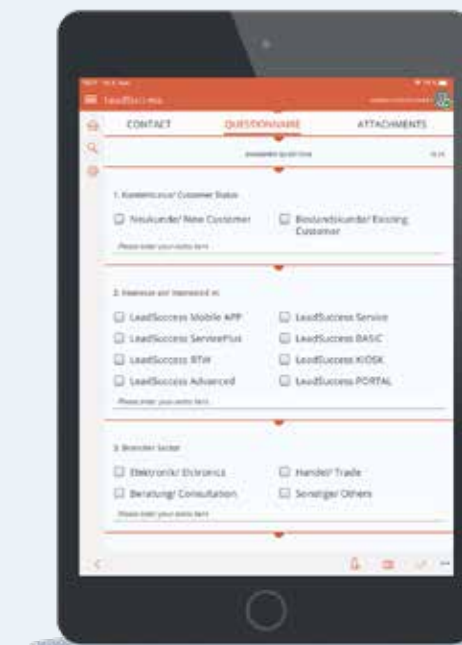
LeadSuccess

CONTACT QUESTIONNAIRE ATTACHMENTS

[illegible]

1. Kundenstatus/ Customer Status

Neukunde/ New Customer

Bestandskunde/ Existing Customer

Please enter your extra text

2. Interesse an/ Interested in

LeadSuccess Mobile APP

LeadSuccess Service

LeadSuccess ServicePlus

LeadSuccess BASIC

LeadSuccess RTM

LeadSuccess KIOSK

LeadSuccess Advanced

LeadSuccess PORTAL

Please enter your extra text

3. Branche/ Sector

Elektronik/ Electronics

Handel/ Trade

Beratung/ Consultation

Sonstiger/ Others

Please enter your extra text